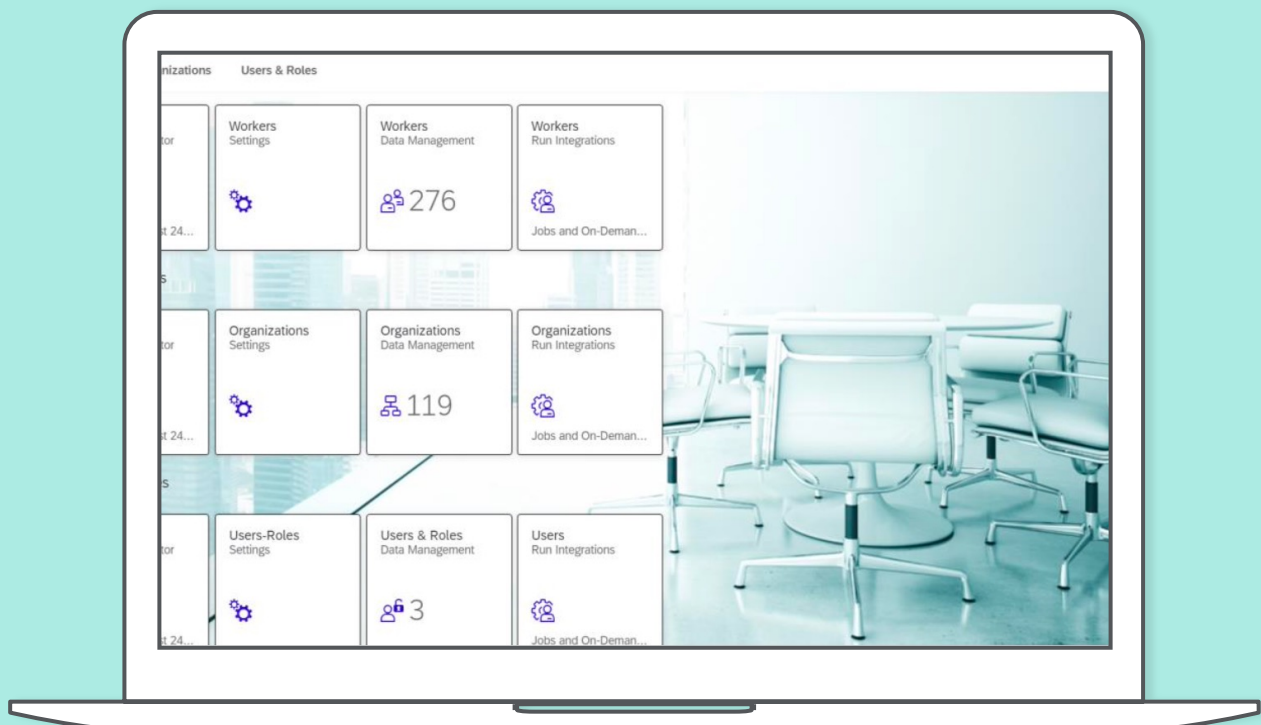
nizations Users & Roles

tor

st 24...

Workers
Settings

Workers
Data Management

276

Workers
Run Integrations

Jobs and On-Deman...

s

tor

st 24...

Organizations
Settings

Organizations
Data Management

119

Organizations
Run Integrations

Jobs and On-Deman...

s

tor

st 24...

Users-Roles
Settings

Users & Roles
Data Management

3

Users
Run Integrations

Jobs and On-Deman...